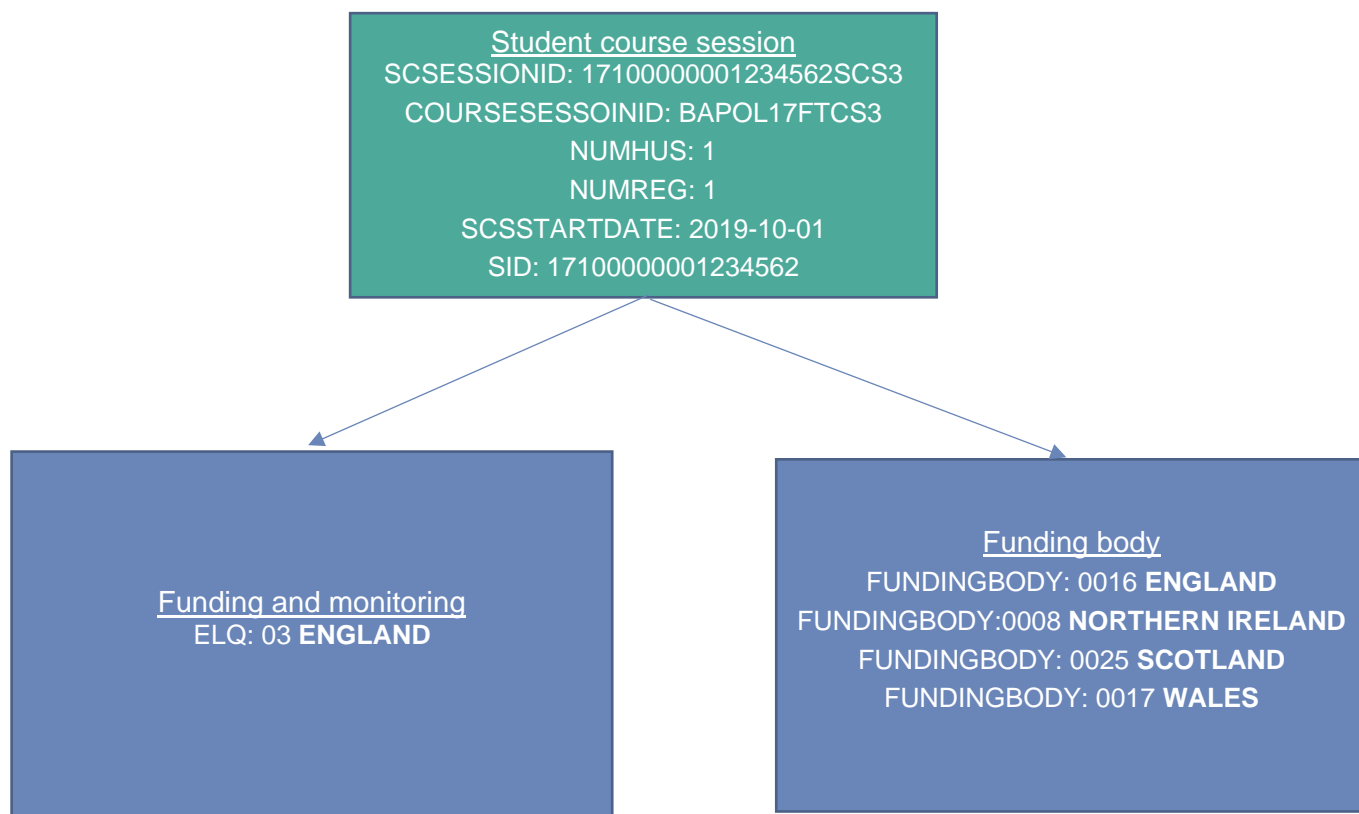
Student course session
SCSESSIONID: 17100000001234562SCS3
COURSESESSOINID: BAPOL17FTCS3
NUMHUS: 1
NUMREG: 1
SCSSTARTDATE: 2019-10-01
SID: 17100000001234562

Funding and monitoring
ELQ: 03 ENGLAND

Funding body
FUNDINGBODY: 0016 ENGLAND
FUNDINGBODY:0008 NORTHERN IRELAND
FUNDINGBODY: 0025 SCOTLAND
FUNDINGBODY: 0017 WALES